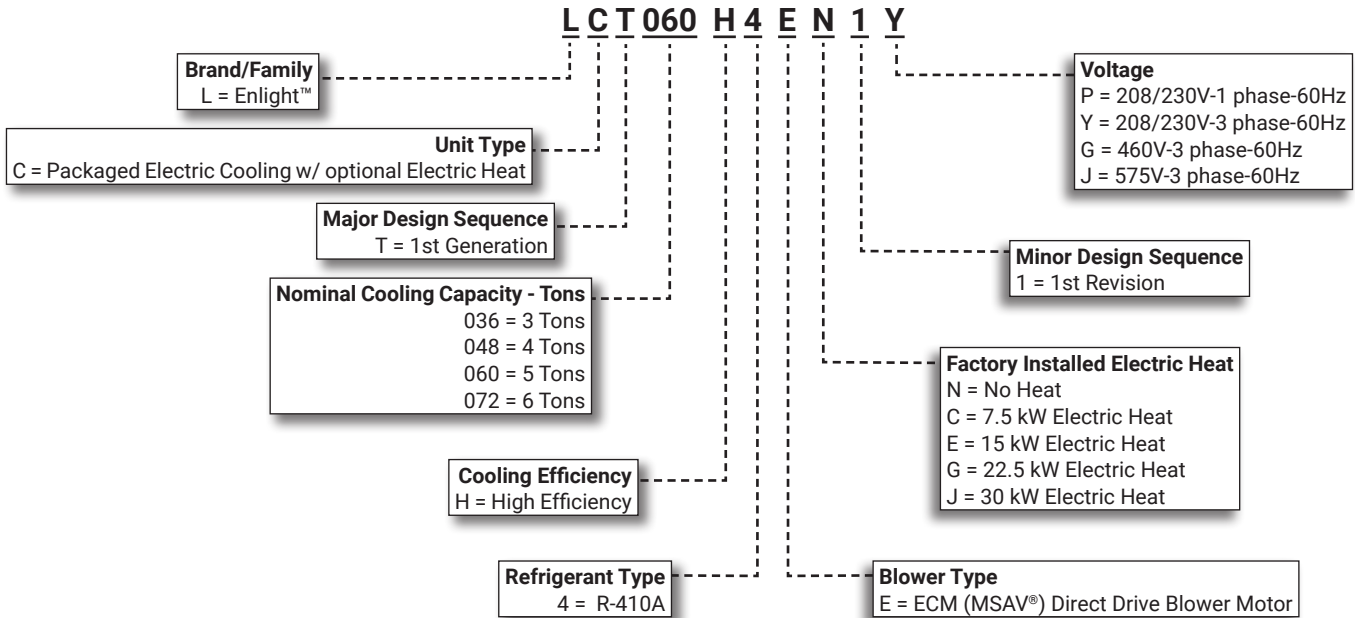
L C T 060 H 4 E N 1 Y

Brand/Family
L = Enlight™

Unit Type
C = Packaged Electric Cooling w/ optional Electric Heat

Major Design Sequence
T = 1st Generation

Nominal Cooling Capacity - Tons
036 = 3 Tons
048 = 4 Tons
060 = 5 Tons
072 = 6 Tons

Cooling Efficiency
H = High Efficiency

Refrigerant Type
4 = R-410A

Voltage
P = 208/230V-1 phase-60Hz
Y = 208/230V-3 phase-60Hz
G = 460V-3 phase-60Hz
J = 575V-3 phase-60Hz

Minor Design Sequence
1 = 1st Revision

Factory Installed Electric Heat
N = No Heat
C = 7.5 kW Electric Heat
E = 15 kW Electric Heat
G = 22.5 kW Electric Heat
J = 30 kW Electric Heat

Blower Type
E = ECM (MSAV®) Direct Drive Blower Motor